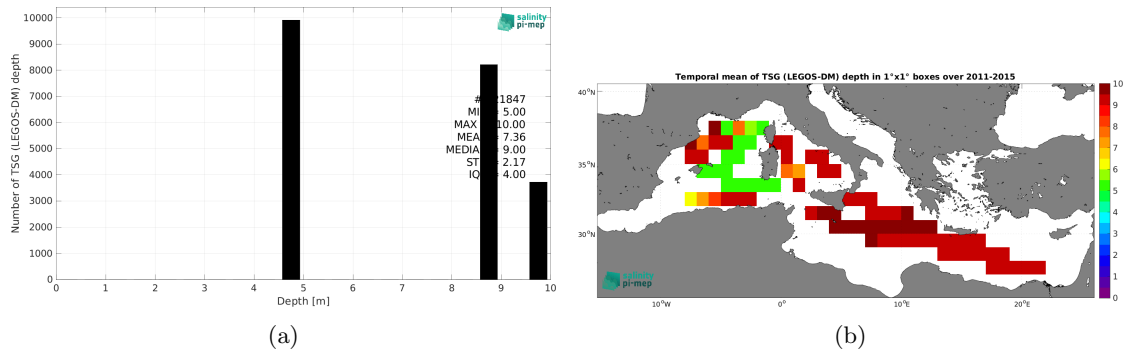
10000
9000
8000
7000
6000
5000
4000
3000
2000
1000
0
Number of TSG (LEGOS-DM) depth
0 1 2 3 4 5 6 7 8 9 10
Depth [m]
salinity pi-mep
#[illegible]21847
MI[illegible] 5.00
MAX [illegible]10.00
MEA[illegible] 7.36
MEDIA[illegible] 9.00
ST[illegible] 2.17
IQ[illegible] 4.00

(a)

Temporal mean of TSG (LEGOS-DM) depth in 1°x1° boxes over 2011-2015
40°N
35°N
30°N
10°W
0°
10°E
20°E
salinity pi-mep
10
9
8
7
6
5
4
3
2
1
0

(b)